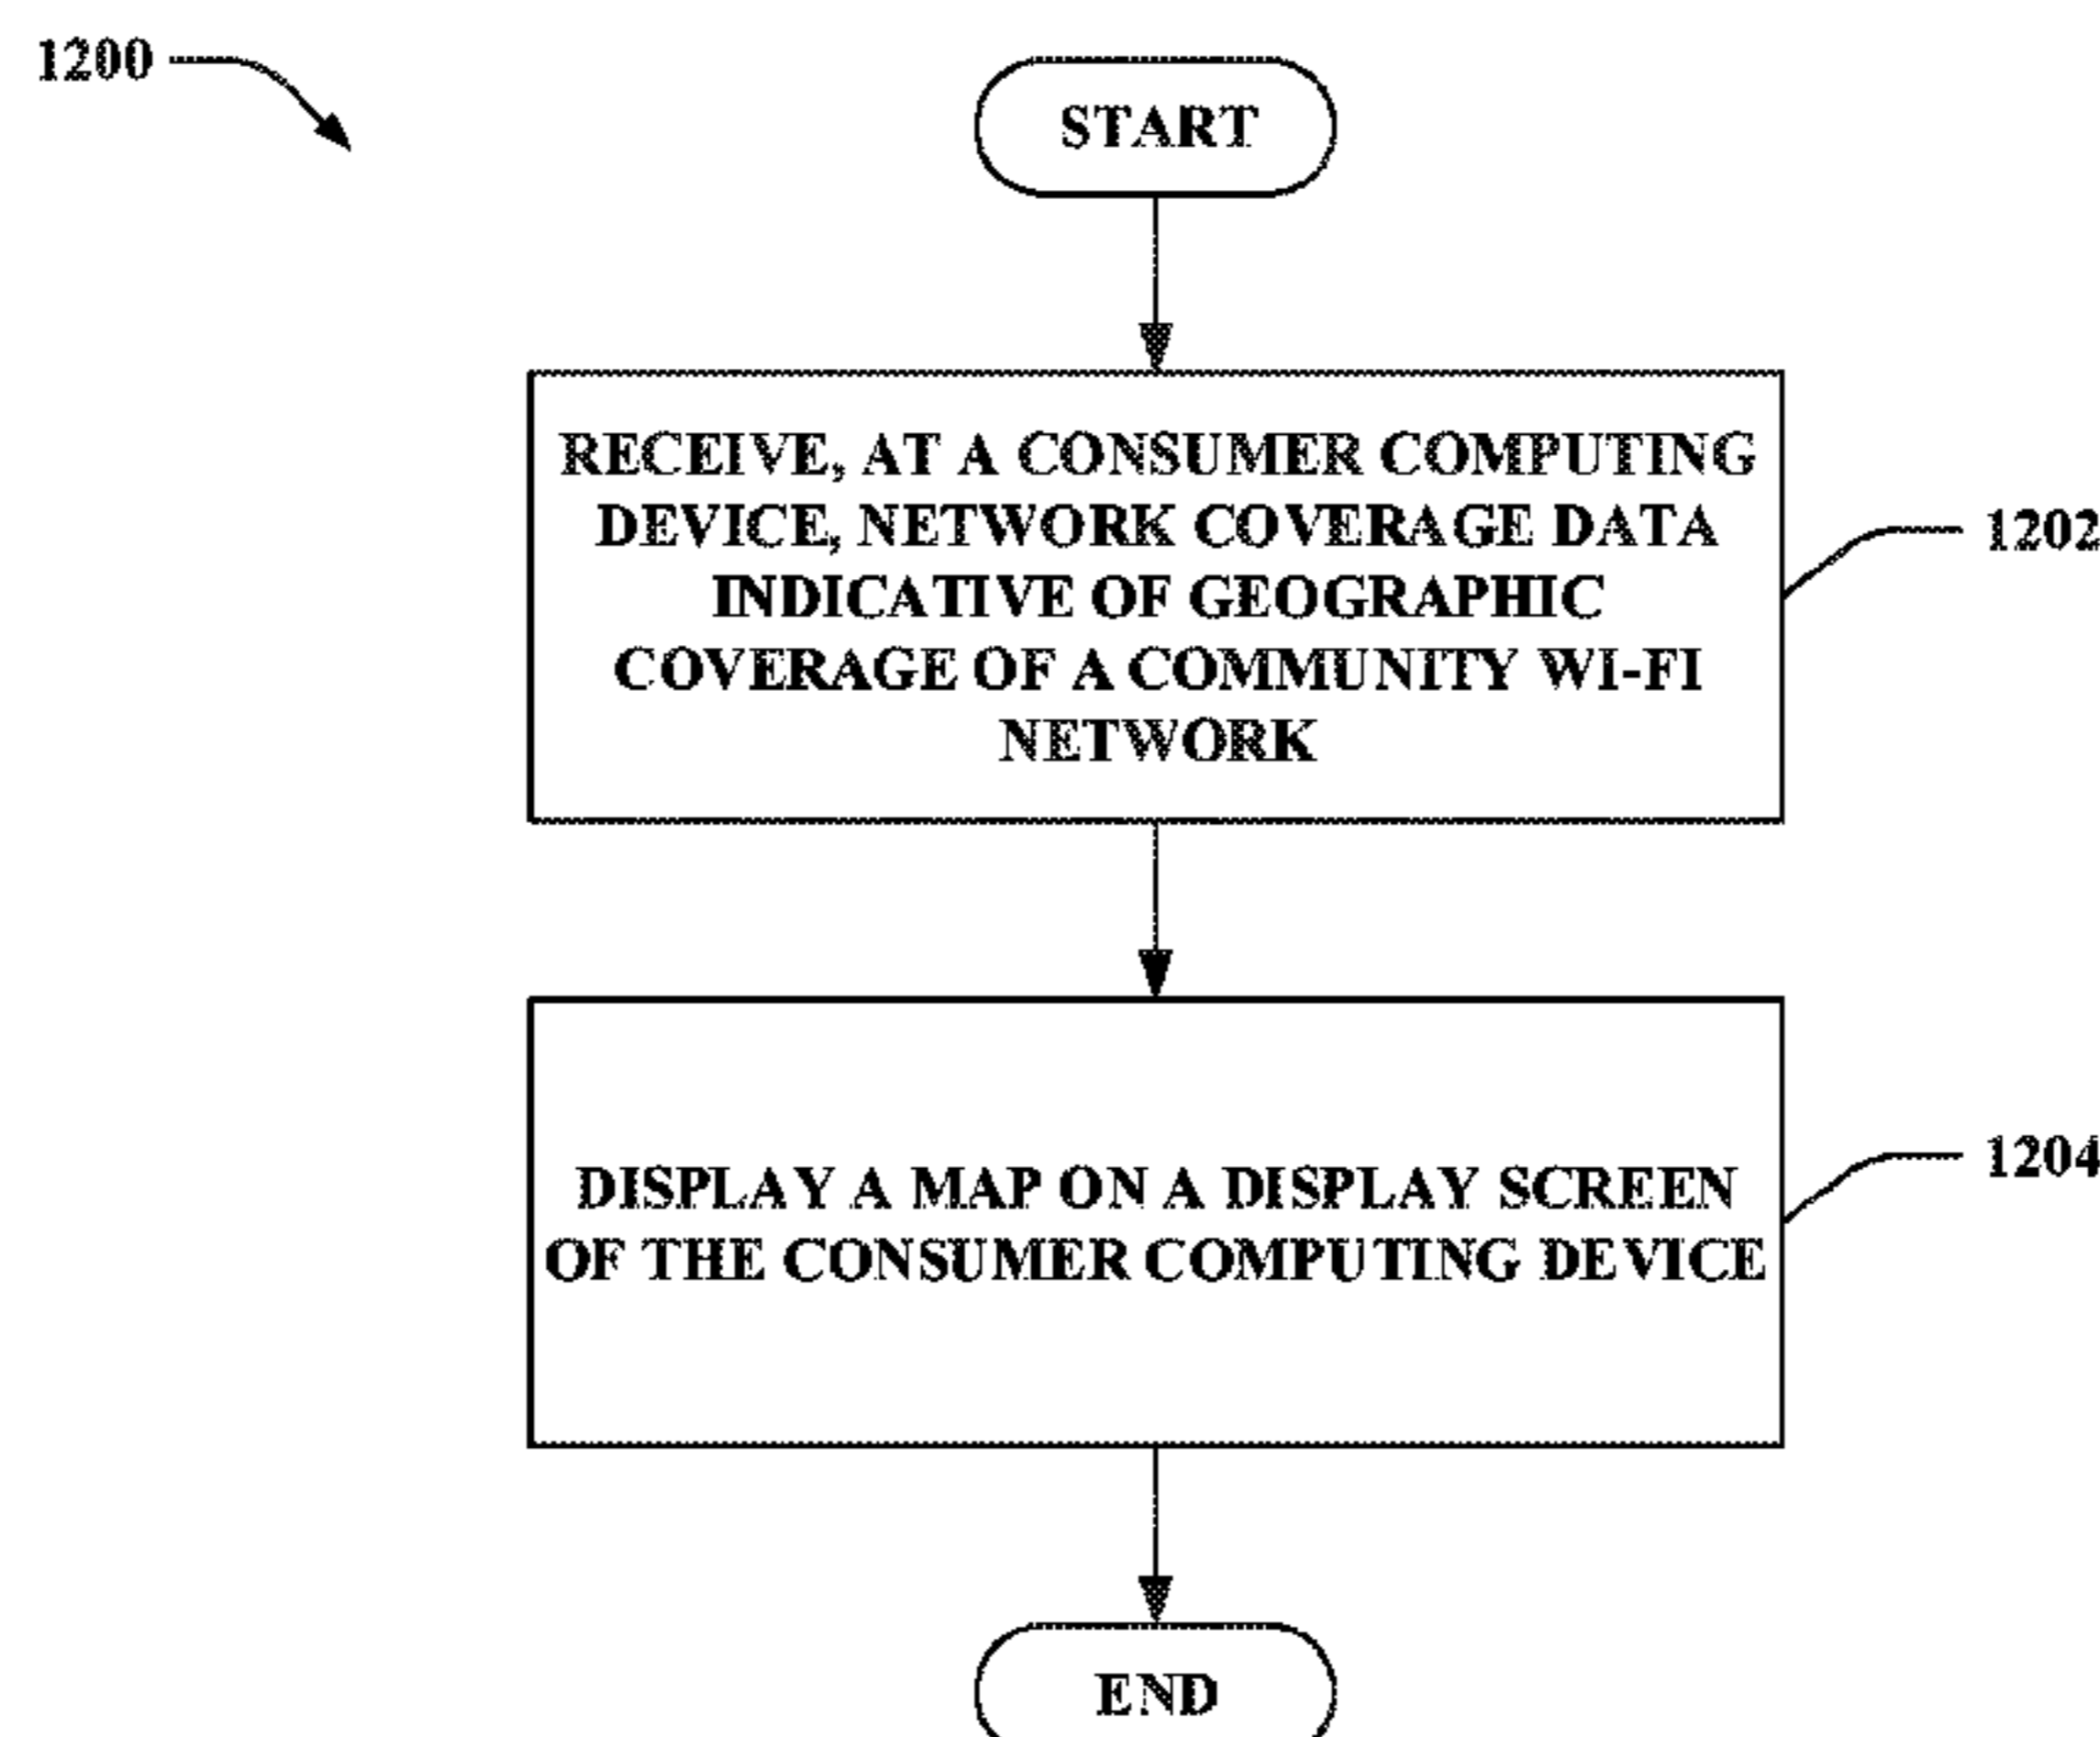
1200

START

RECEIVE, AT A CONSUMER COMPUTING DEVICE, NETWORK COVERAGE DATA INDICATIVE OF GEOGRAPHIC COVERAGE OF A COMMUNITY WI-FI NETWORK

1202

DISPLAY A MAP ON A DISPLAY SCREEN OF THE CONSUMER COMPUTING DEVICE

1204

END